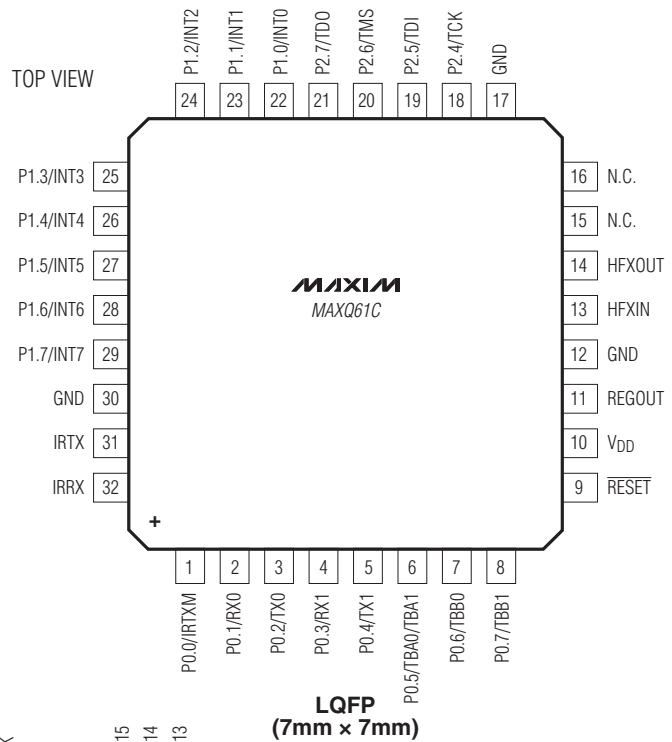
TOP VIEW

P1.2/INT2 24
P1.1/INT1 23
P1.0/INT0 22
P2.7/TDO 21
P2.6/TMS 20
P2.5/TDI 19
P2.4/TCK 18
GND 17

P1.3/INT3 25
P1.4/INT4 26
P1.5/INT5 27
P1.6/INT6 28
P1.7/INT7 29
GND 30
IRTX 31
IRRX 32

16 N.C.
15 N.C.
14 HFXOUT
13 HFXIN
12 GND
11 REGOUT
10 $V_{DD}$
9 $\overline{RESET}$

MAXIM
MAXQ61C

+

1 P0.0/IRTXM
2 P0.1/RX0
3 P0.2/TX0
4 P0.3/RX1
5 P0.4/TX1
6 P0.5/TBA0/TBA1
7 P0.6/TBB0
8 P0.7/TBB1

15 14 13

LQFP
(7mm × 7mm)